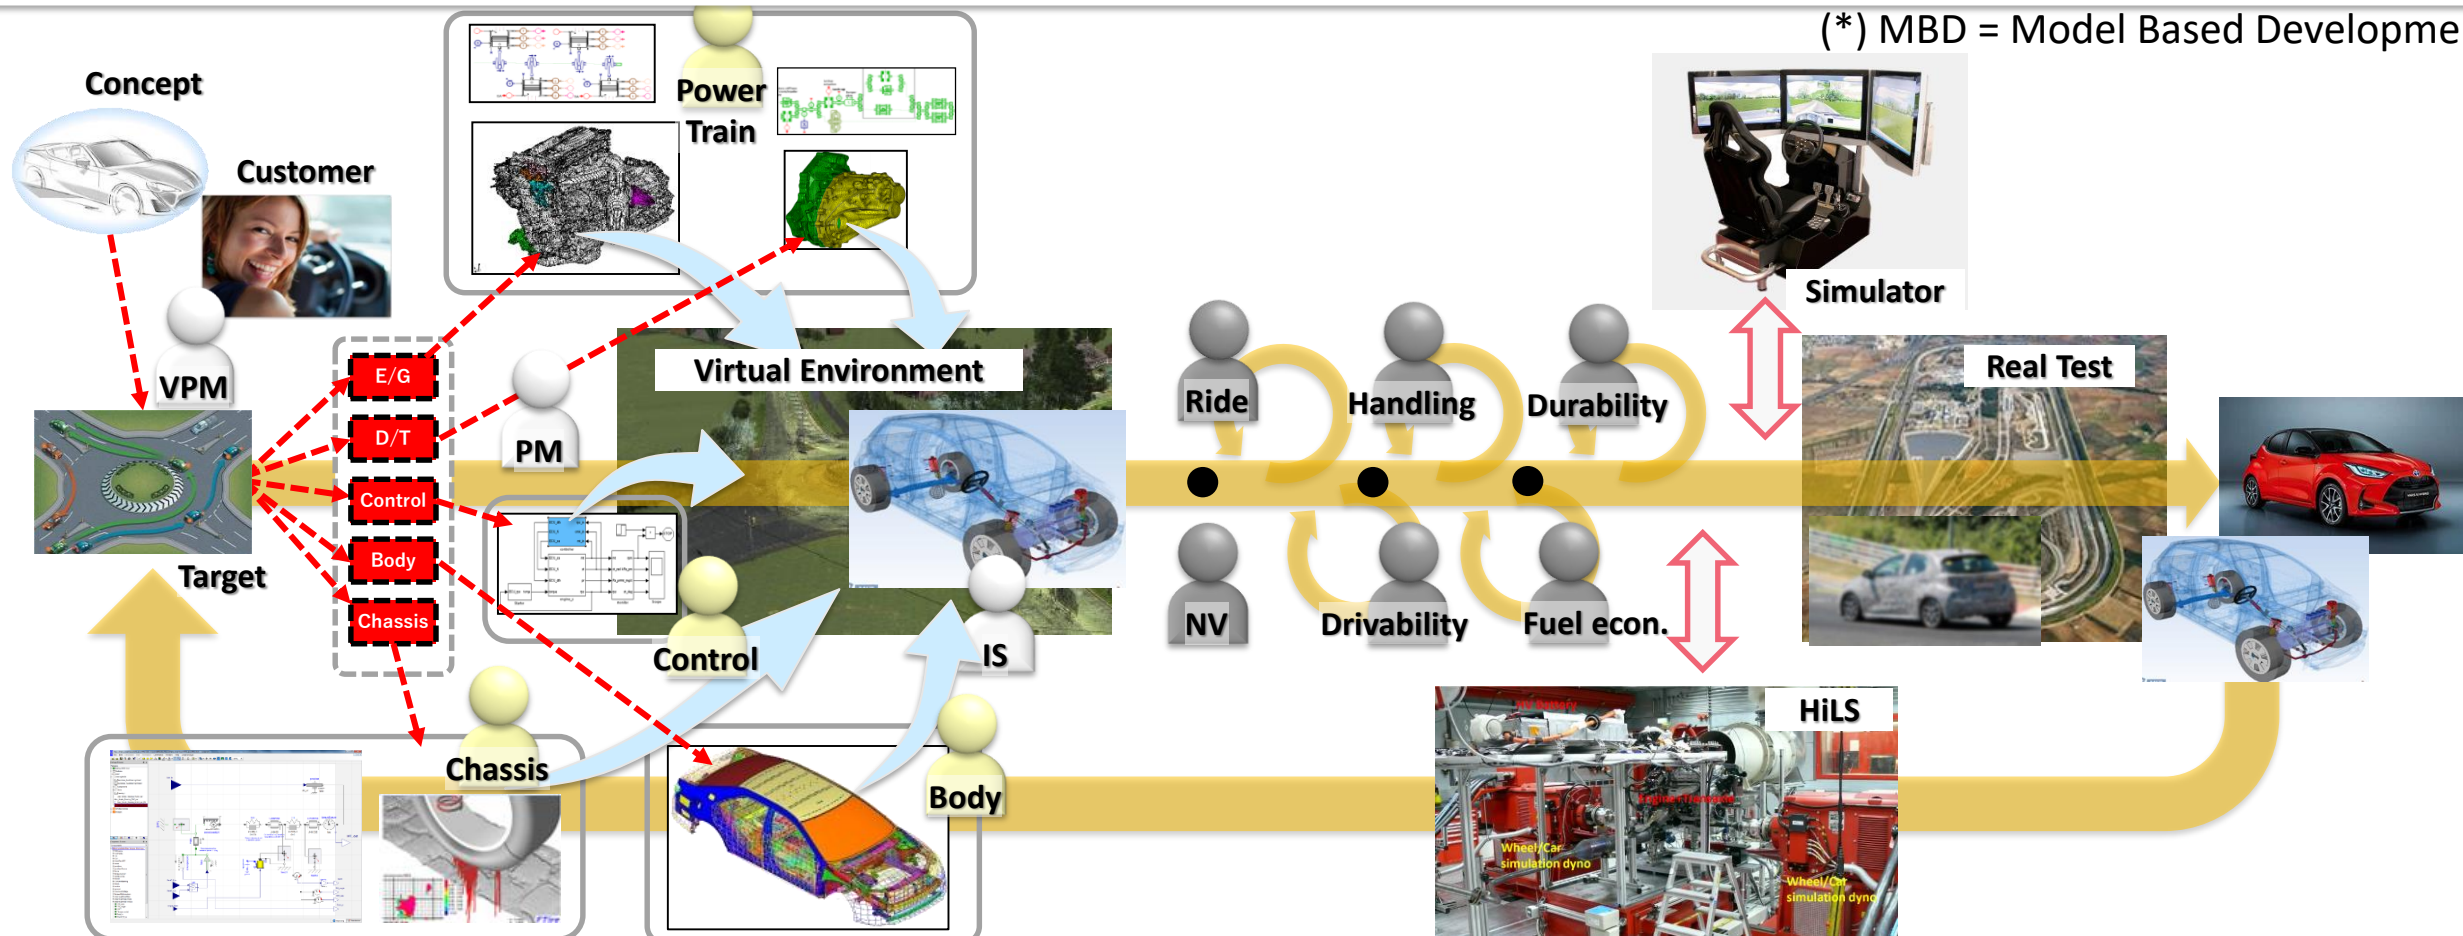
(*) MBD = Model Based Developme

Concept

Customer

VPM

Target

E/G

D/T

Control

Body

Chassis

Power Train

PM

Virtual Environment

Control

IS

Chassis

Body

Ride

Handling

Durability

NV

Drivability

Fuel econ.

Simulator

Real Test

HiLS

Wheel/Car simulation dyno

Wheel/Car simulation dyno